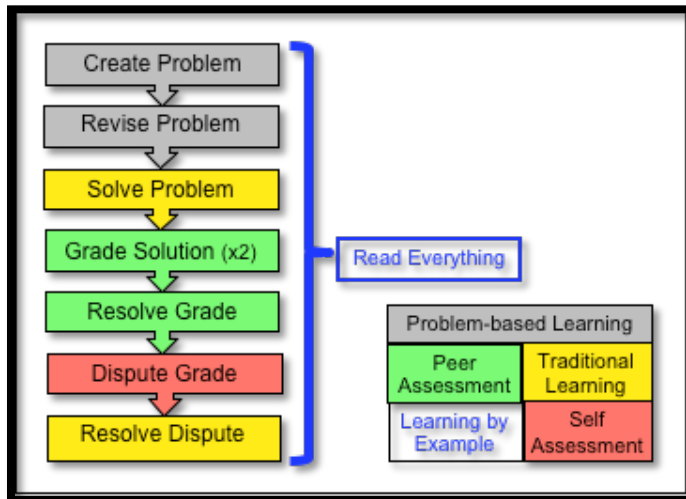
Create Problem

Revise Problem

Solve Problem

Grade Solution (x2)

Resolve Grade

Dispute Grade

Resolve Dispute

Read Everything

| Problem-based Learning | |
|---|---|
| Peer Assessment | Traditional Learning |
| Learning by Example | Self Assessment |